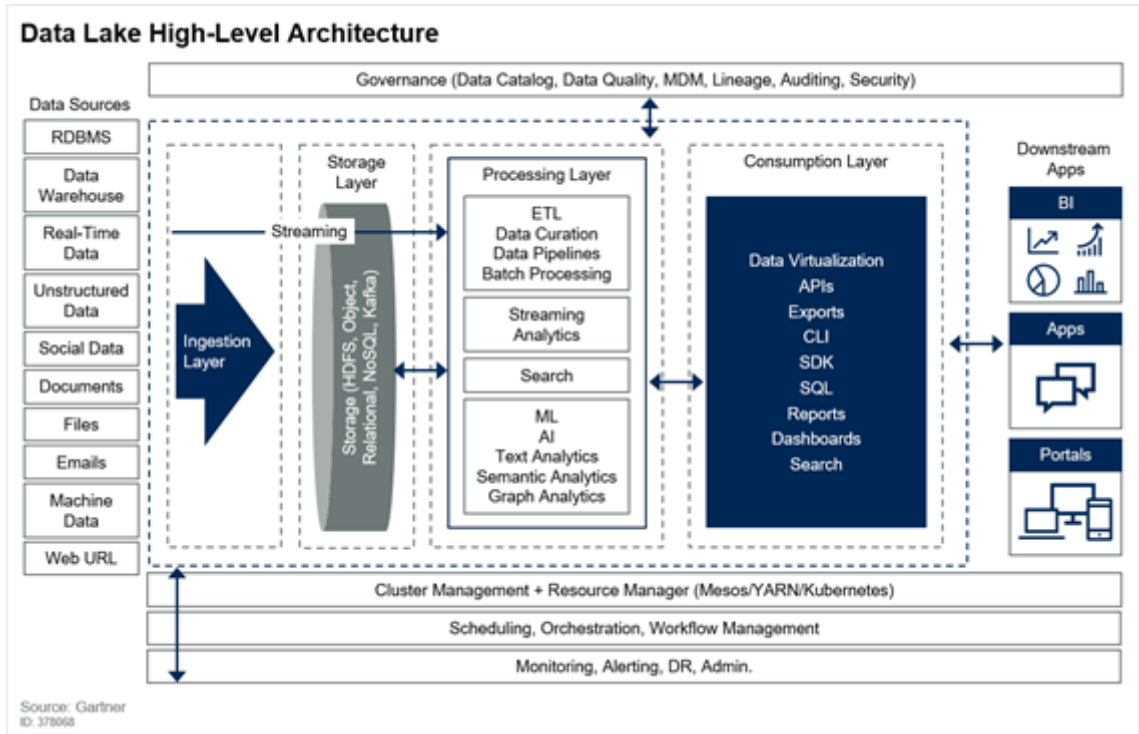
Data Lake High-Level Architecture

Governance (Data Catalog, Data Quality, MDM, Lineage, Auditing, Security)

Data Sources

RDBMS

Data Warehouse

Real-Time Data

Unstructured Data

Social Data

Documents

Files

Emails

Machine Data

Web URL

Streaming

Ingestion Layer

Storage Layer

Storage (HDFS, Object, Relational, NoSQL, Kafka)

Processing Layer

ETL
Data Curation
Data Pipelines
Batch Processing

Streaming Analytics

Search

ML
AI
Text Analytics
Semantic Analytics
Graph Analytics

Consumption Layer

Data Virtualization
APIs
Exports
CLI
SDK
SQL
Reports
Dashboards
Search

Downstream Apps

BI

Apps

Portals

Cluster Management + Resource Manager (Mesos/YARN/Kubernetes)

Scheduling, Orchestration, Workflow Management

Monitoring, Alerting, DR, Admin.

Source: Gartner
ID: 378068